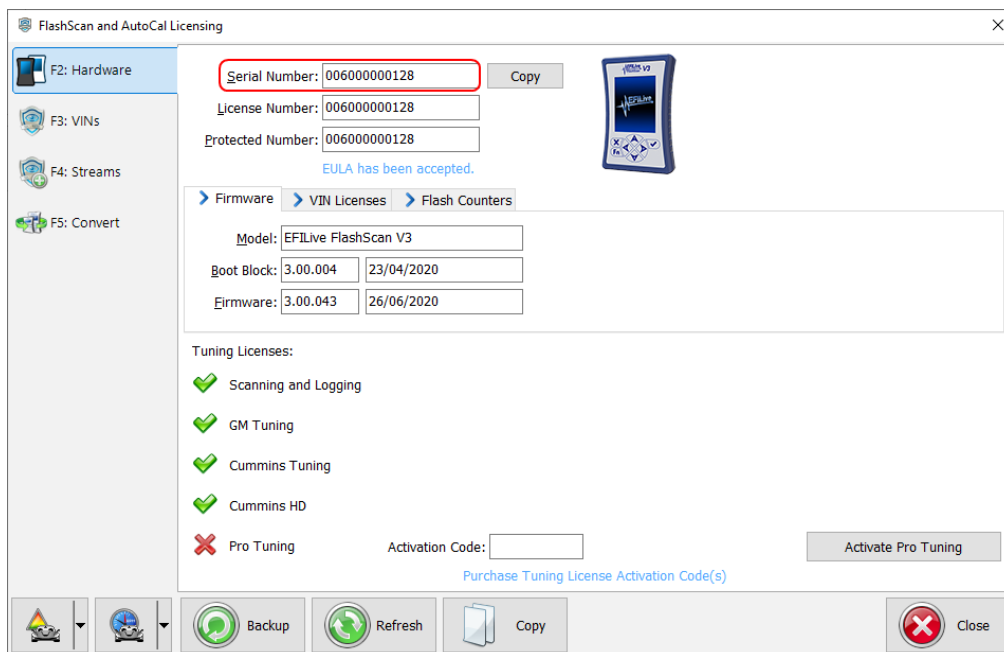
FlashScan and AutoCal Licensing

F2: Hardware

F3: VINs

F4: Streams

F5: Convert

Serial Number: 006000000128

Copy

License Number: 006000000128

Protected Number: 006000000128

EULA has been accepted.

Firmware

VIN Licenses

Flash Counters

Model: EFILive FlashScan V3

Boot Block: 3.00.004 23/04/2020

Firmware: 3.00.043 26/06/2020

Tuning Licenses:

Scanning and Logging

GM Tuning

Cummins Tuning

Cummins HD

Pro Tuning

Activation Code:

Activate Pro Tuning

Purchase Tuning License Activation Code(s)

Backup

Refresh

Copy

Close